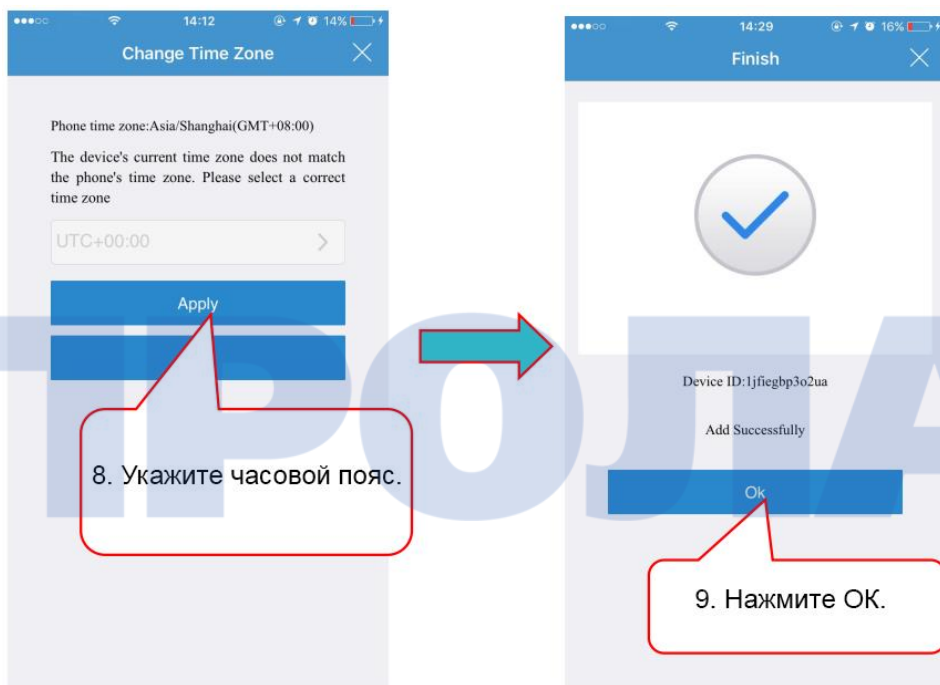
14:12 14%

Change Time Zone

Phone time zone:Asia/Shanghai(GMT+08:00)

The device's current time zone does not match the phone's time zone. Please select a correct time zone

UTC+00:00

Apply

8. Укажите часовой пояс.

14:29 16%

Finish

Device ID:1jfiegbp3o2ua

Add Successfully

Ok

9. Нажмите ОК.

ТРОЛА